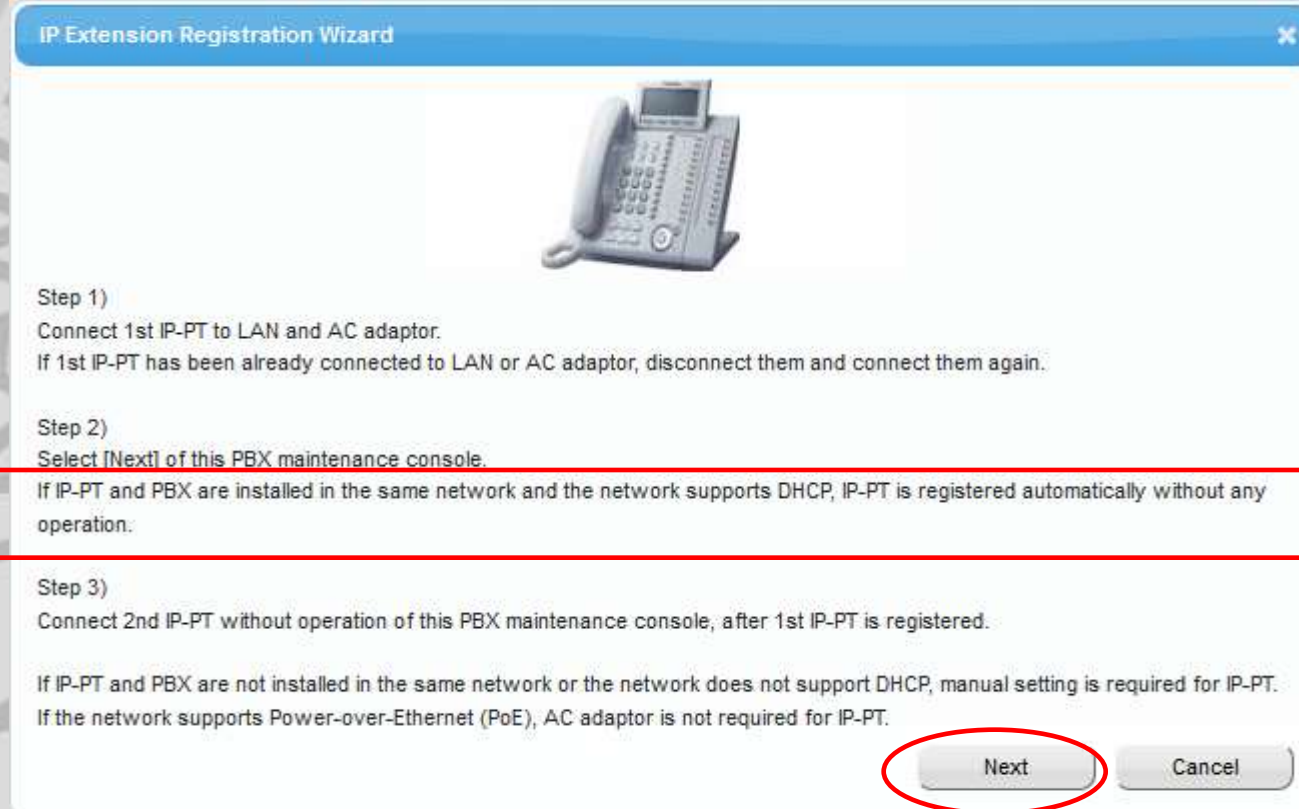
IP Extension Registration Wizard

Step 1)
Connect 1st IP-PT to LAN and AC adaptor.
If 1st IP-PT has been already connected to LAN or AC adaptor, disconnect them and connect them again.

Step 2)
Select [Next] of this PBX maintenance console.
If IP-PT and PBX are installed in the same network and the network supports DHCP, IP-PT is registered automatically without any operation.

Step 3)
Connect 2nd IP-PT without operation of this PBX maintenance console, after 1st IP-PT is registered.

If IP-PT and PBX are not installed in the same network or the network does not support DHCP, manual setting is required for IP-PT.
If the network supports Power-over-Ethernet (PoE), AC adaptor is not required for IP-PT.

Next
Cancel